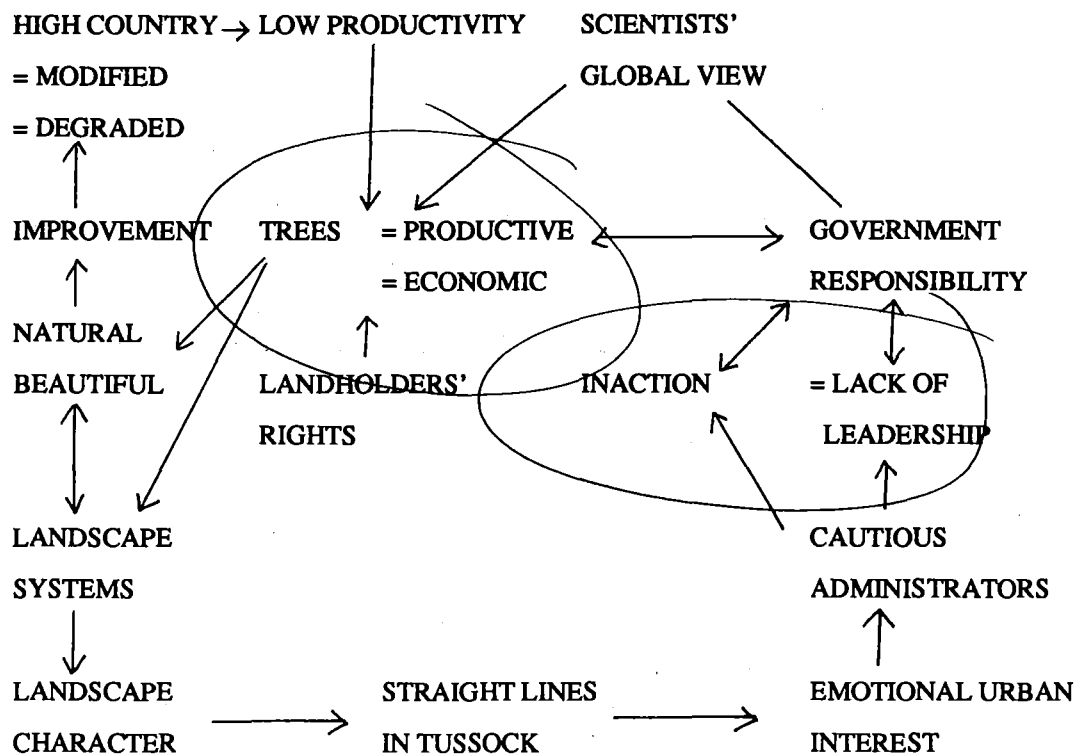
HIGH COUNTRY → LOW PRODUCTIVITY

SCIENTISTS'
GLOBAL VIEW

= MODIFIED
= DEGRADED

IMPROVEMENT

TREES = PRODUCTIVE
= ECONOMIC

GOVERNMENT
RESPONSIBILITY

NATURAL
BEAUTIFUL

LANDHOLDERS'
RIGHTS

INACTION

= LACK OF
LEADERSHIP

LANDSCAPE
SYSTEMS

CAUTIOUS
ADMINISTRATORS

LANDSCAPE
CHARACTER

STRAIGHT LINES
IN TUSSOCK

EMOTIONAL URBAN
INTEREST